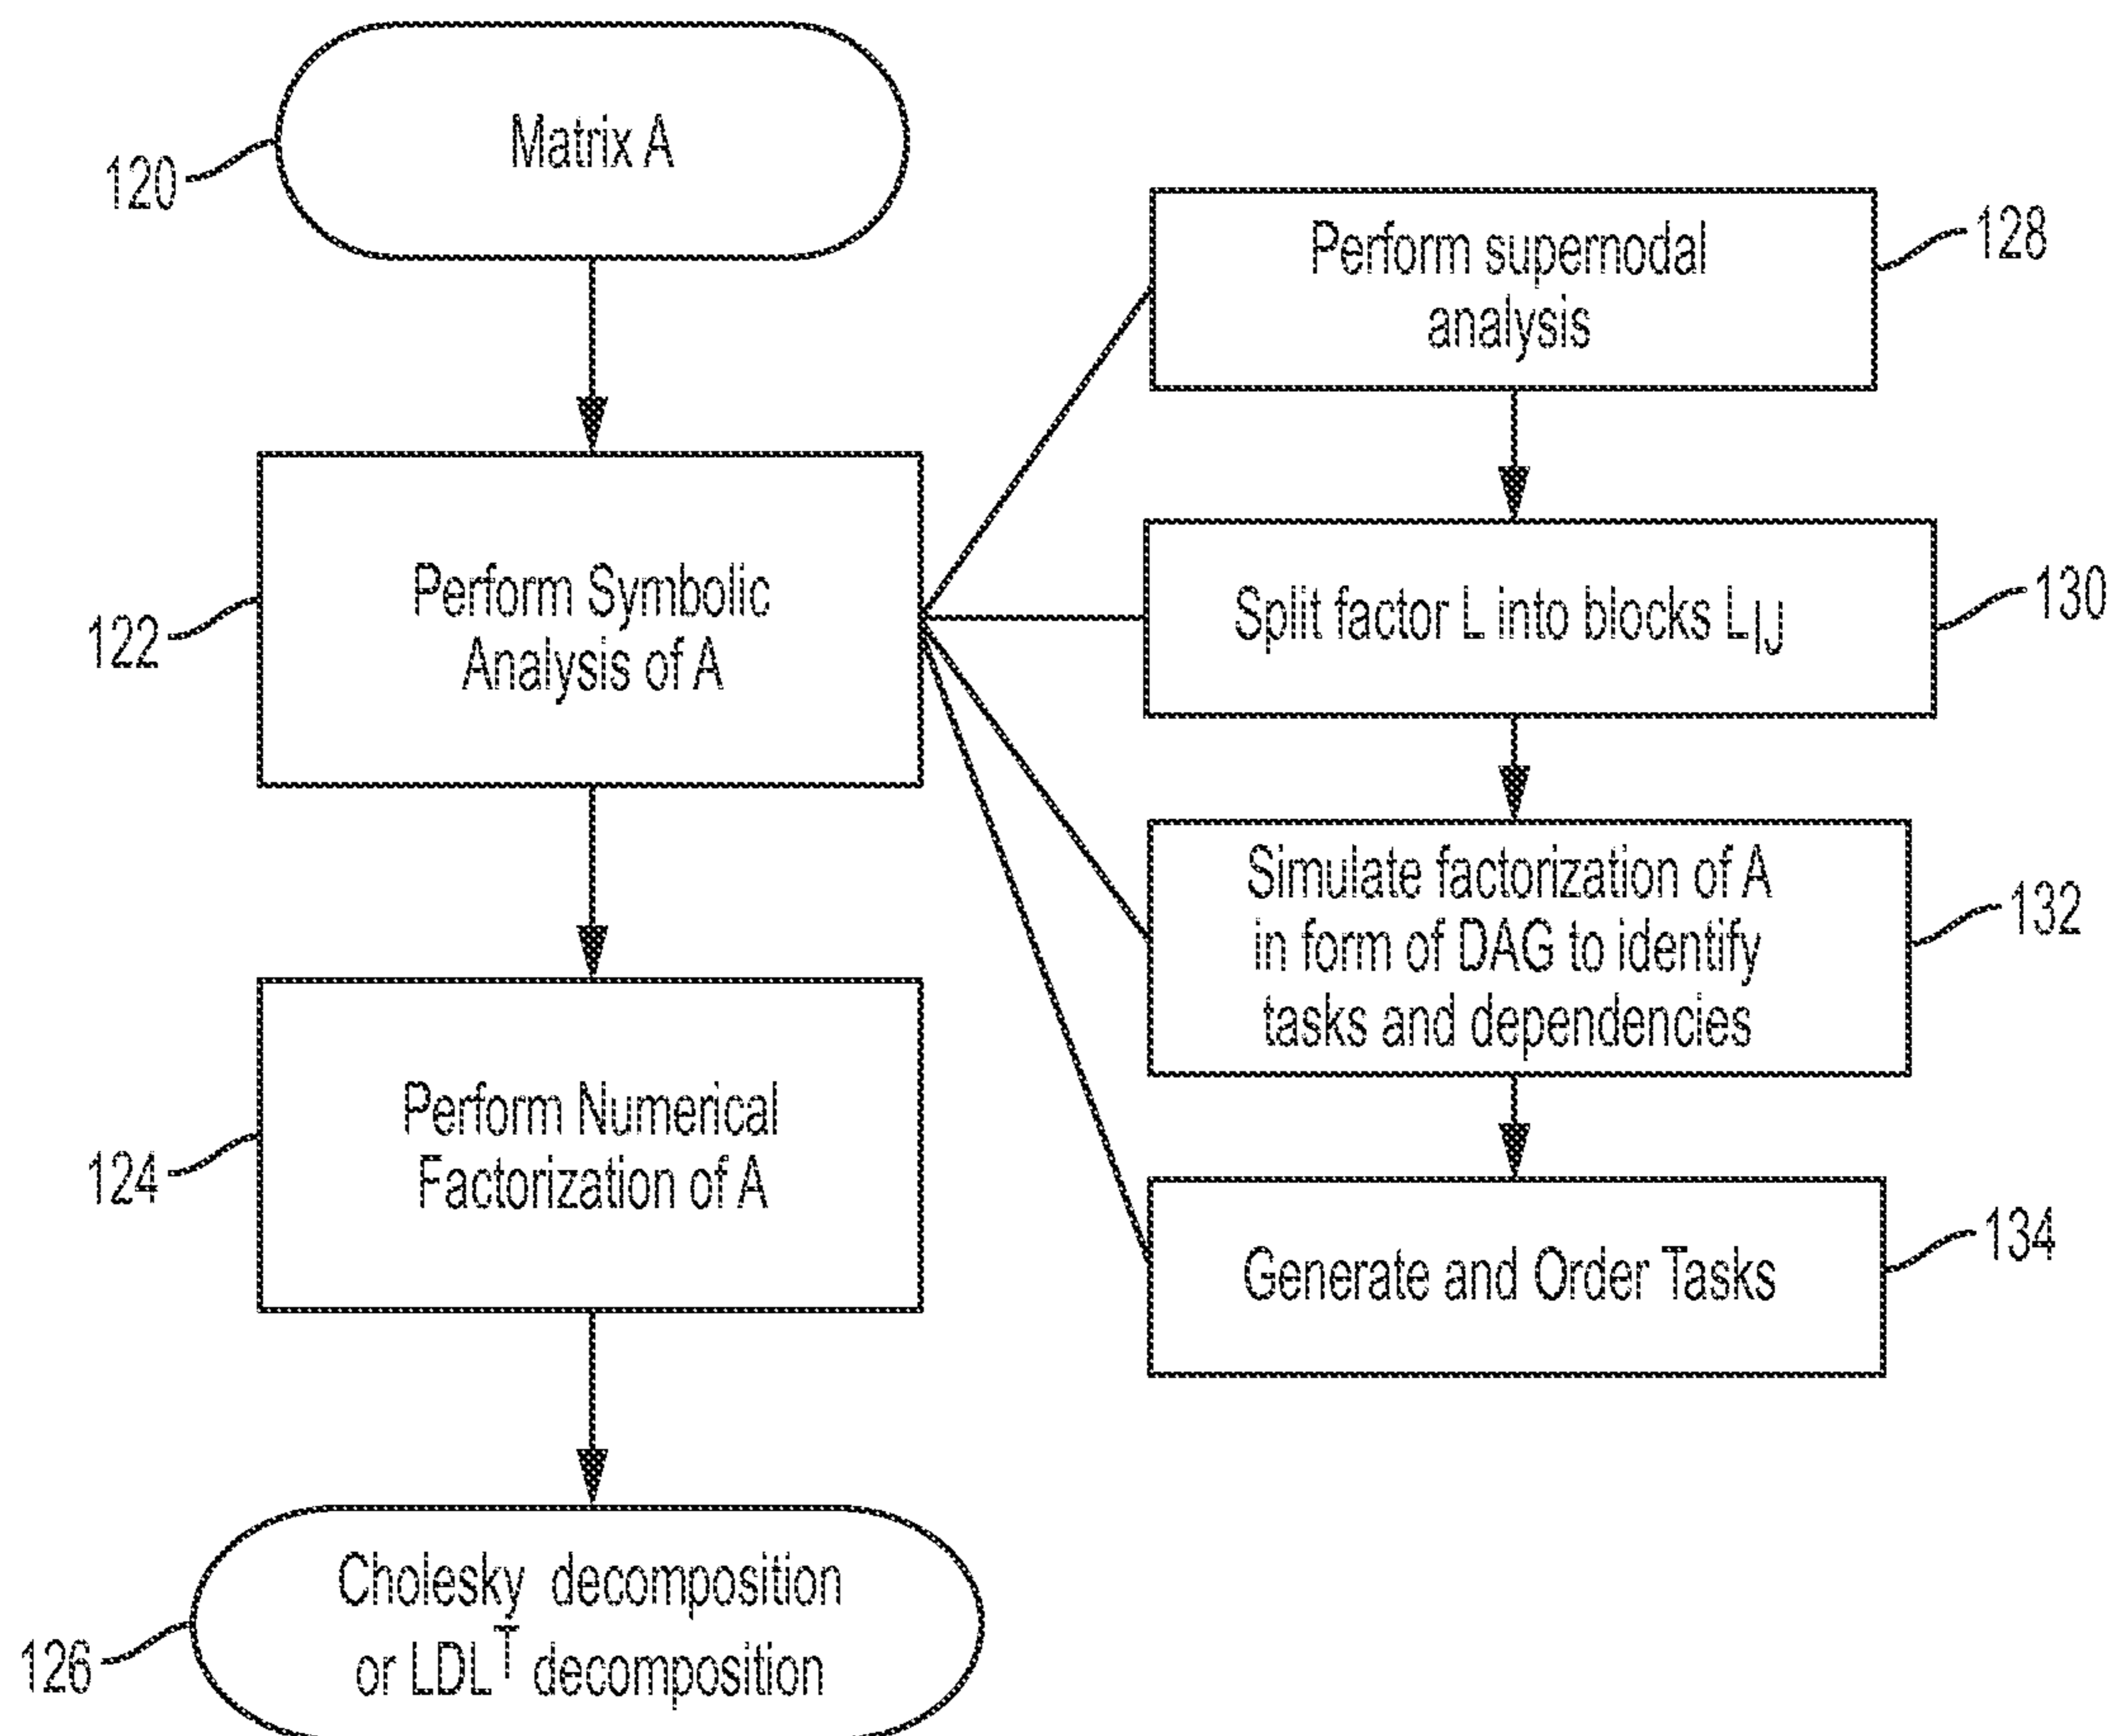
120
Matrix A

122
Perform Symbolic Analysis of A

124
Perform Numerical Factorization of A

126
Cholesky decomposition or $LDL^T$ decomposition

Perform supernodal analysis
128

Split factor L into blocks $L_{IJ}$
130

Simulate factorization of A in form of DAG to identify tasks and dependencies
132

Generate and Order Tasks
134